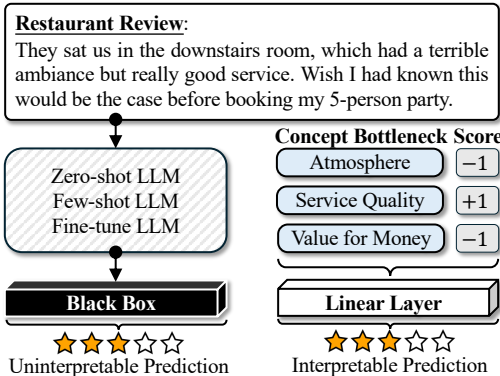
**Restaurant Review**:

They sat us in the downstairs room, which had a terrible ambiance but really good service. Wish I had known this would be the case before booking my 5-person party.

Zero-shot LLM
Few-shot LLM
Fine-tune LLM

Black Box

★★★☆☆
Uninterpretable Prediction

**Concept Bottleneck Score**

| | |
|---|---|
| Atmosphere | −1 |
| Service Quality | +1 |
| Value for Money | −1 |

Linear Layer

★★★☆☆
Interpretable Prediction